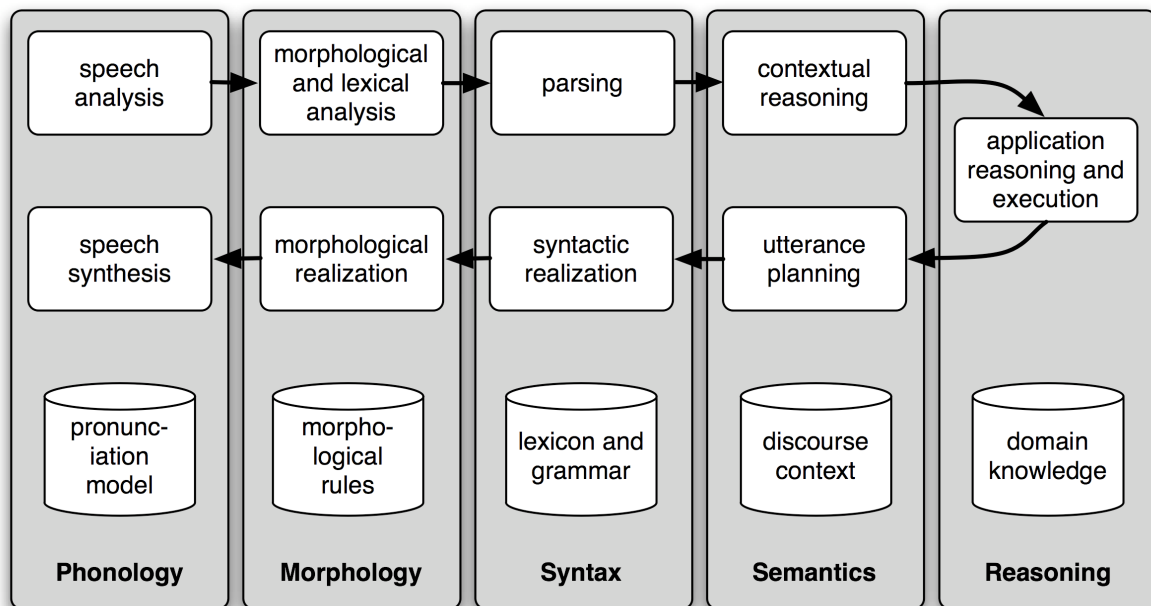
speech analysis

morphological and lexical analysis

parsing

contextual reasoning

application reasoning and execution

speech synthesis

morphological realization

syntactic realization

utterance planning

pronunciation model

morphological rules

lexicon and grammar

discourse context

domain knowledge

**Phonology**

**Morphology**

**Syntax**

**Semantics**

**Reasoning**